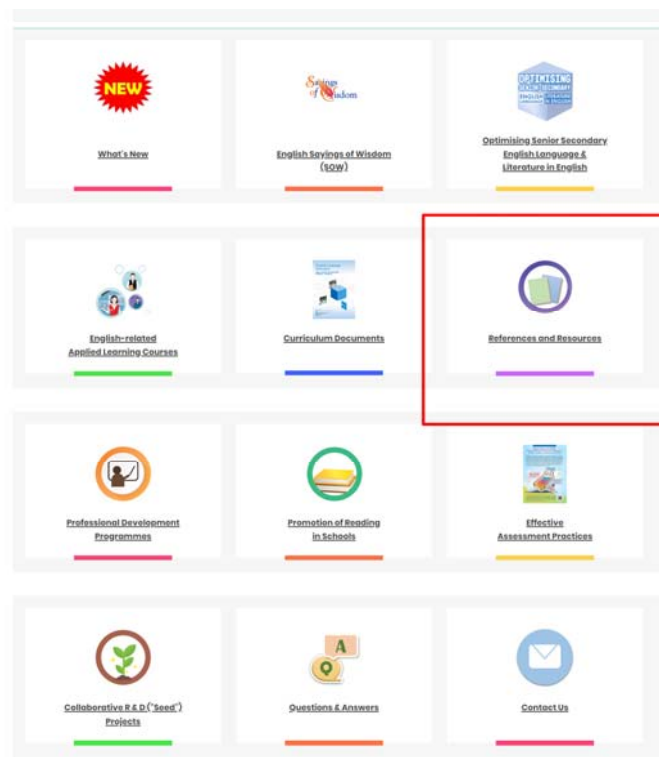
NEW

What's New

Savings of Wisdom

English Savings of Wisdom (SOW)

OPTIMISING SENIOR SECONDARY ENGLISH LANGUAGE LITERATURE IN ENGLISH

Optimising Senior Secondary English Language & Literature in English

English-related Applied Learning Courses

Curriculum Documents

References and Resources

Professional Development Programmes

Promotion of Reading in Schools

Effective Assessment Practices

Collaborative R & D ("Seed") Projects

A

Q

Questions & Answers

Contact Us